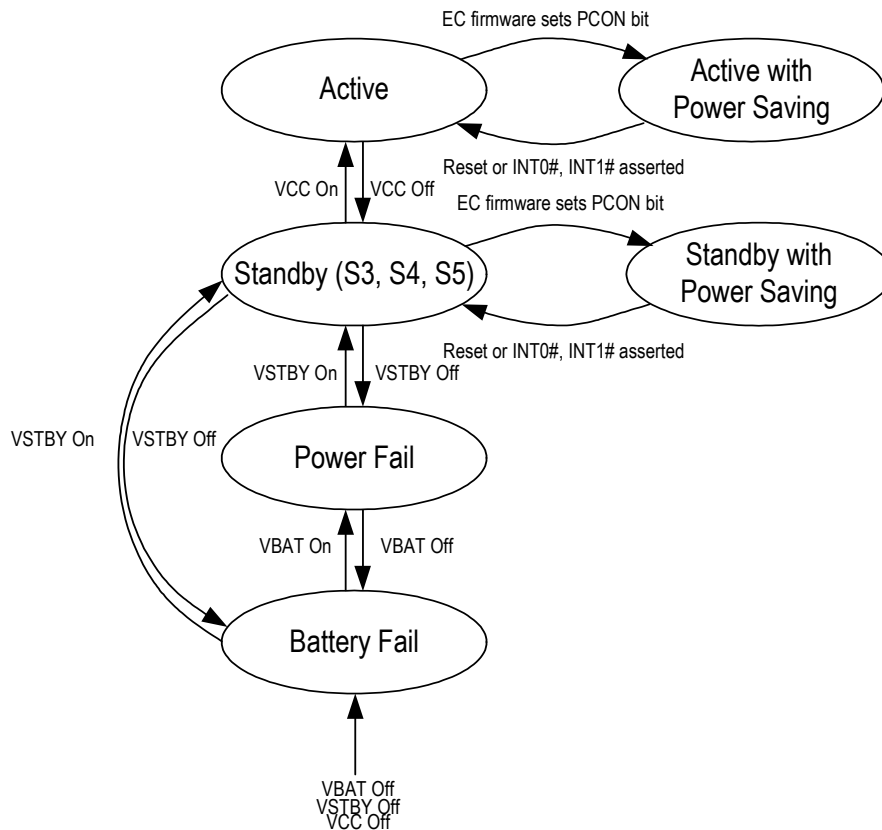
EC firmware sets PCON bit

Active

Active with Power Saving

Reset or INT0#, INT1# asserted

VCC On

VCC Off

EC firmware sets PCON bit

Standby (S3, S4, S5)

Standby with Power Saving

Reset or INT0#, INT1# asserted

VSTBY On

VSTBY Off

VSTBY On

VSTBY Off

Power Fail

VBAT On

VBAT Off

Battery Fail

VBAT Off
VSTBY Off
VCC Off